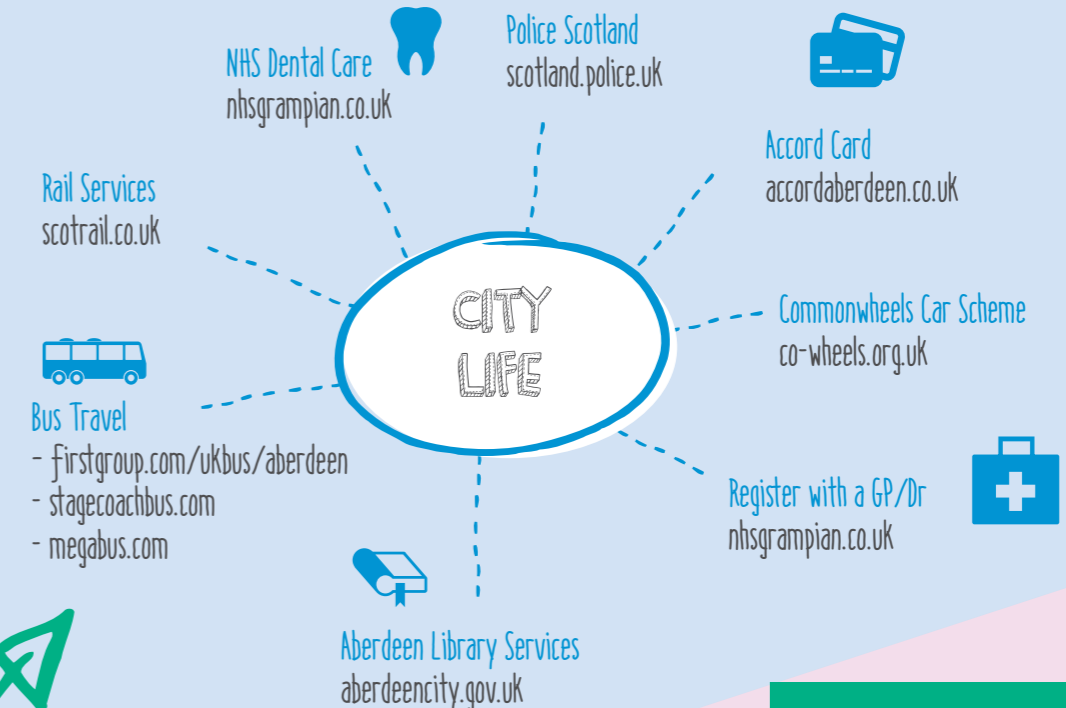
NHS Dental Care
nhsgrampian.co.uk

Police Scotland
scotland.police.uk

Accord Card
accordaberdeen.co.uk

Rail Services
scotrail.co.uk

CITY LIFE

Commonwheels Car Scheme
co-wheels.org.uk

Bus Travel
- firstgroup.com/ukbus/aberdeen
- stagecoachbus.com
- megabus.com

Register with a GP/Dr
nhsgrampian.co.uk

Aberdeen Library Services
aberdeencity.gov.uk